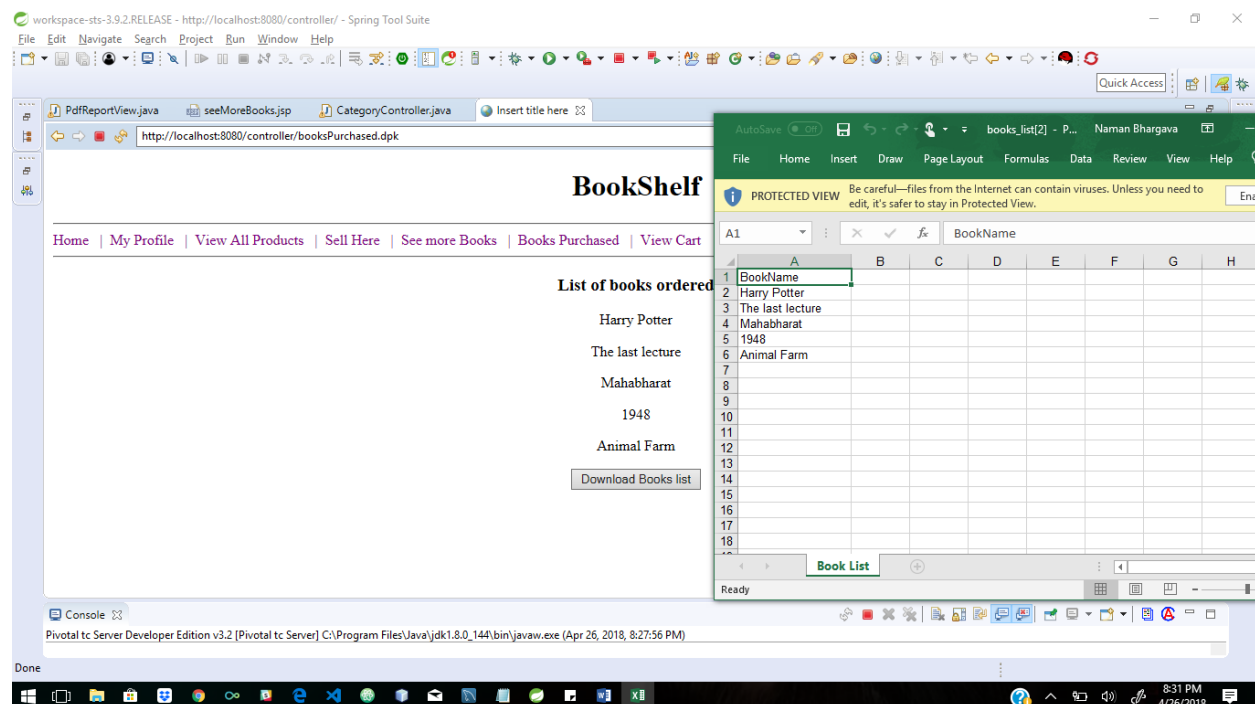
workspace-sts-3.9.2.RELEASE - http://localhost:8080/controller/ - Spring Tool Suite

File Edit Navigate Search Project Run Window Help

Quick Access

PdfReportView.java | seeMoreBooks.jsp | CategoryController.java | Insert title here

http://localhost:8080/controller/booksPurchased.dpk

BookShelf

Home | My Profile | View All Products | Sell Here | See more Books | Books Purchased | View Cart

List of books ordered

Harry Potter

The last lecture

Mahabharat

1948

Animal Farm

Download Books list

AutoSave Off | books_list[2] - P... | Naman Bhargava

File Home Insert Draw Page Layout Formulas Data Review View Help

PROTECTED VIEW Be careful—files from the Internet can contain viruses. Unless you need to edit, it's safer to stay in Protected View. Ena

A1 | BookName

| | A | B | C | D | E | F | G | H |
|---|---|---|---|---|---|---|---|---|
| 1 | BookName | | | | | | | |
| 2 | Harry Potter | | | | | | | |
| 3 | The last lecture | | | | | | | |
| 4 | Mahabharat | | | | | | | |
| 5 | 1948 | | | | | | | |
| 6 | Animal Farm | | | | | | | |
| 7 | | | | | | | | |
| 8 | | | | | | | | |
| 9 | | | | | | | | |
| 10 | | | | | | | | |
| 11 | | | | | | | | |
| 12 | | | | | | | | |
| 13 | | | | | | | | |
| 14 | | | | | | | | |
| 15 | | | | | | | | |
| 16 | | | | | | | | |
| 17 | | | | | | | | |
| 18 | | | | | | | | |

Book List

Ready

Console

Pivotal tc Server Developer Edition v3.2 [Pivotal tc Server] C:\Program Files\Java\jdk1.8.0_144\bin\javaw.exe (Apr 26, 2018, 8:27:56 PM)

Done

8:31 PM
4/26/2018